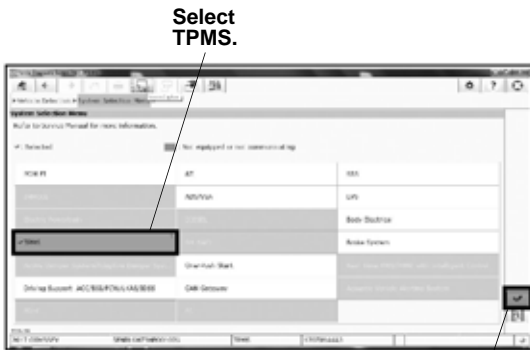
Select TPMS.

System Selection Menu

Refer to Service Manual for more information.

✓: Selected

Not equipped or not communicating

ECM PT

AT

SRS

ABS/VSA

EPS

Body Electrical

✓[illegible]

Keyless System

One-Push Start

Driving Support: ACC/LKAS/CMBS/RDM

CAN Gateway